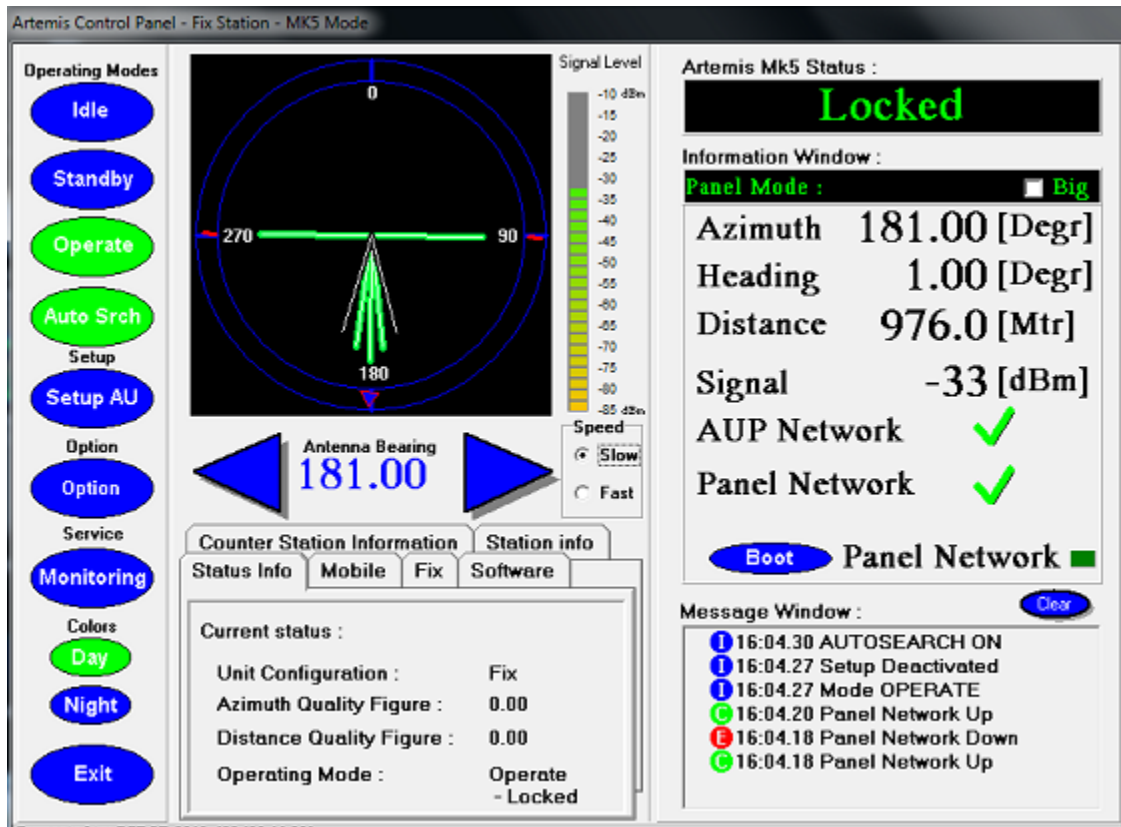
Artemis Control Panel - Fix Station - MK5 Mode

Operating Modes
Idle
Standby
Operate
Auto Srch
Setup
Setup AU
Option
Option
Service
Monitoring
Colors
Day
Night
Exit

0
270
90
180

Signal Level
-10 dBm
-15
-20
-25
-30
-35
-40
-45
-50
-55
-60
-65
-70
-75
-80
-85 dBm

Antenna Bearing
181.00

Speed
Slow
Fast

Counter Station Information
Station info
Status Info
Mobile
Fix
Software

Current status :

| | |
|---|---|
| Unit Configuration : | Fix |
| Azimuth Quality Figure : | 0.00 |
| Distance Quality Figure : | 0.00 |
| Operating Mode : | Operate - Locked |

Artemis Mk5 Status :
Locked

Information Window :
Panel Mode :
Big

| | | |
|---|---|---|
| Azimuth | 181.00 | [Degr] |
| Heading | 1.00 | [Degr] |
| Distance | 976.0 | [Mtr] |
| Signal | -33 | [dBm] |

AUP Network
Panel Network

Boot
Panel Network

Message Window :
Clear
I 16:04.30 AUTOSEARCH ON
I 16:04.27 Setup Deactivated
I 16:04.27 Mode OPERATE
C 16:04.20 Panel Network Up
E 16:04.18 Panel Network Down
C 16:04.18 Panel Network Up